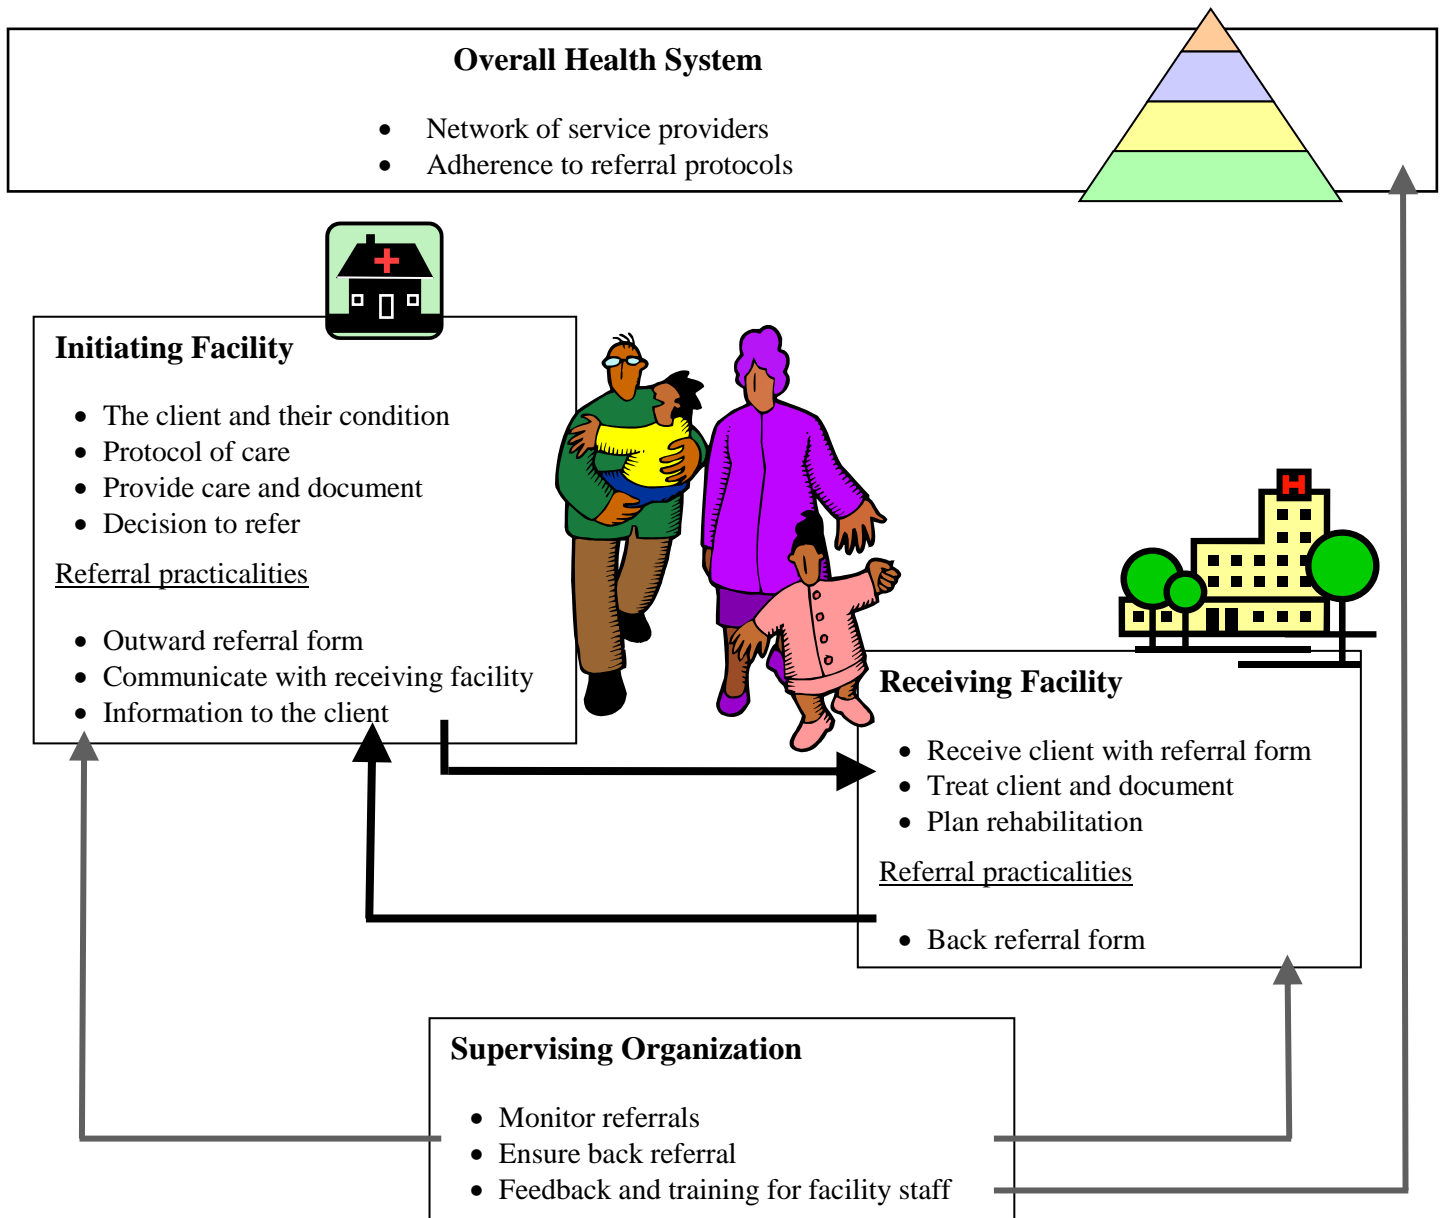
**Overall Health System**

- Network of service providers
- Adherence to referral protocols

**Initiating Facility**

- The client and their condition
- Protocol of care
- Provide care and document
- Decision to refer

Referral practicalities

- Outward referral form
- Communicate with receiving facility
- Information to the client

**Receiving Facility**

- Receive client with referral form
- Treat client and document
- Plan rehabilitation

Referral practicalities

- Back referral form

**Supervising Organization**

- Monitor referrals
- Ensure back referral
- Feedback and training for facility staff